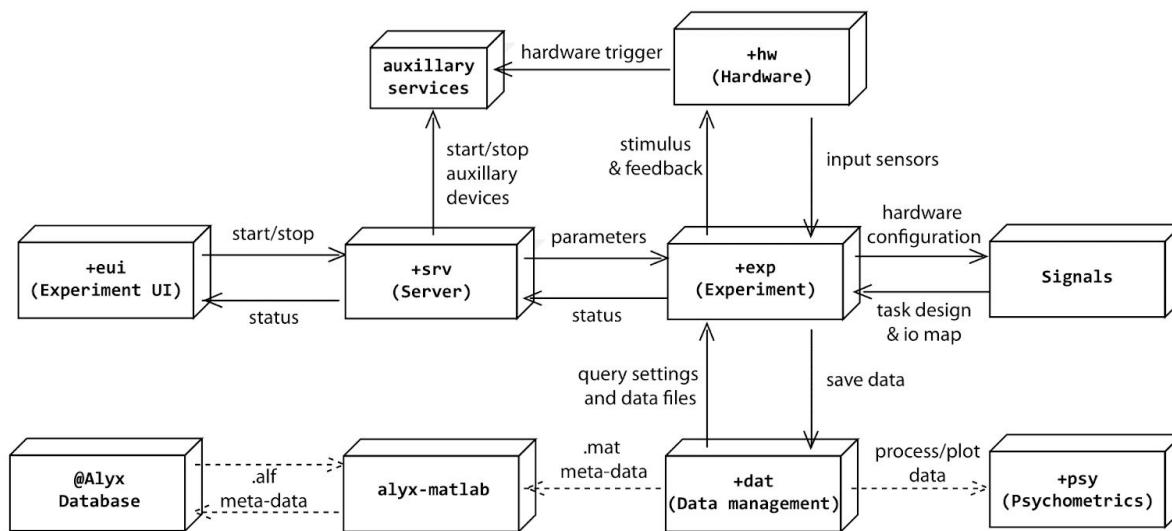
auxillary services

hardware trigger

+hw
(Hardware)

start/stop auxillary devices

stimulus & feedback

input sensors

+eui
(Experiment UI)

start/stop

status

+srv
(Server)

parameters

status

+exp
(Experiment)

hardware configuration

task design & io map

Signals

query settings and data files

save data

@Alyx
Database

.alf

meta-data

alyx-matlab

.mat
meta-data

+dat
(Data management)

process/plot data

+psy
(Psychometrics)